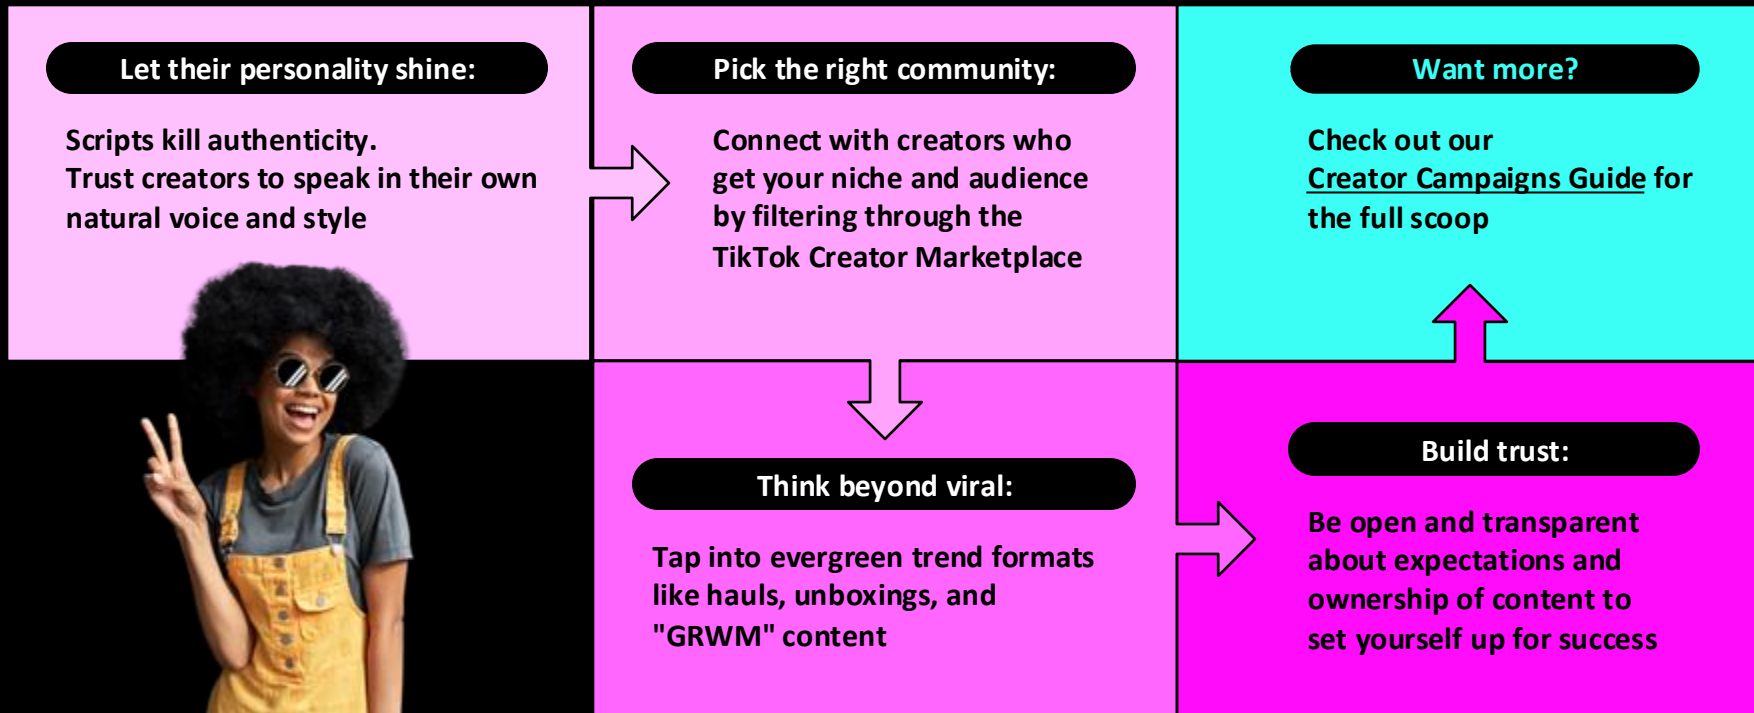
Let their personality shine:

Scripts kill authenticity.
Trust creators to speak in their own natural voice and style

Pick the right community:

Connect with creators who get your niche and audience by filtering through the TikTok Creator Marketplace

Want more?

Check out our Creator Campaigns Guide for the full scoop

Think beyond viral:

Tap into evergreen trend formats like hauls, unboxings, and "GRWM" content

Build trust:

Be open and transparent about expectations and ownership of content to set yourself up for success